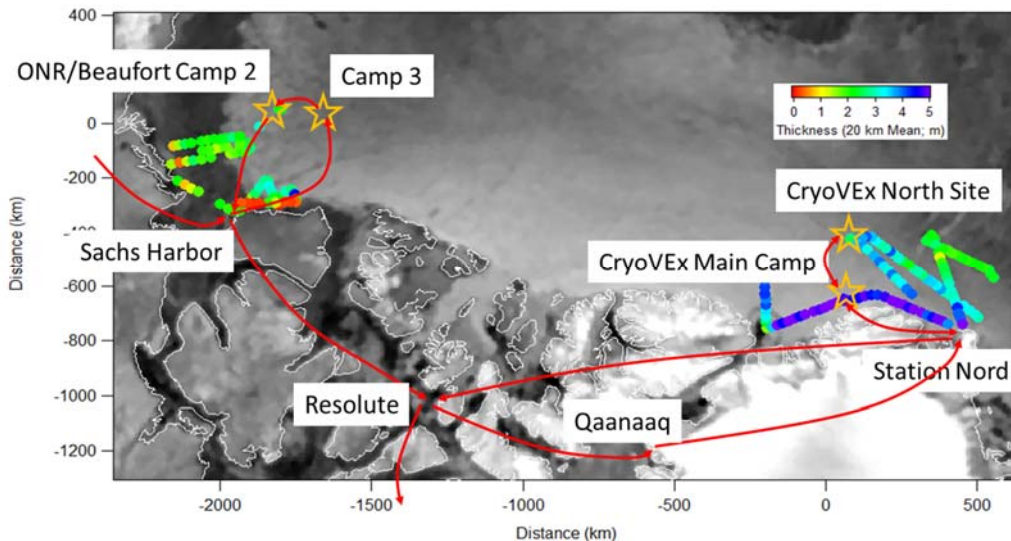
400

0

-200

-400

-600

-800

-1000

-1200

Distance (km)

ONR/Beaufort Camp 2

Camp 3

0 1 2 3 4 5

Thickness (20 km Mean; m)

CryoVEx North Site

Sachs Harbor

CryoVEx Main Camp

Station Nord

Resolute

Qaanaaq

-2000

-1500

-1000

-500

0

500

Distance (km)